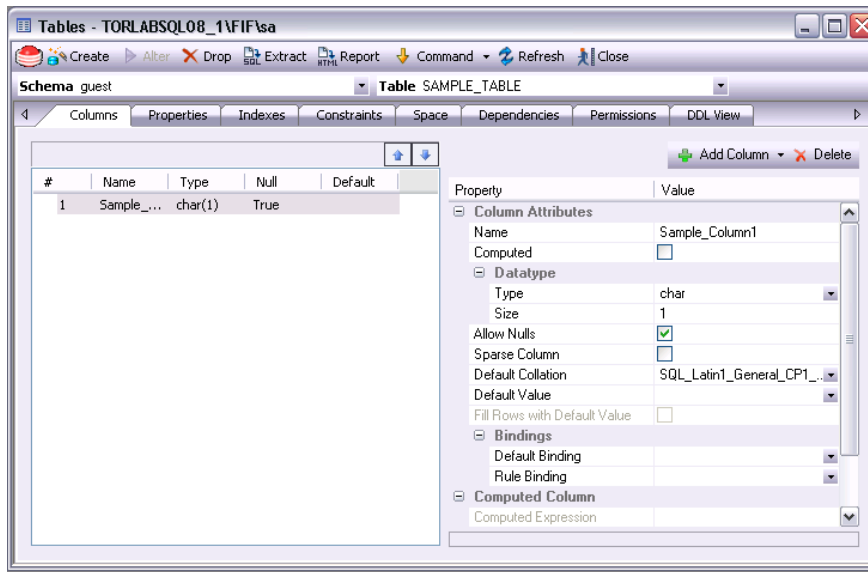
Tables - TORLABSQL08_1\FIF\sa

Create Alter Drop Extract Report Command Refresh Close

Schema guest Table SAMPLE_TABLE

Columns Properties Indexes Constraints Space Dependencies Permissions DDL View

Add Column Delete

| # | Name | Type | Null | Default |
|---|---|---|---|---|
| 1 | Sample_... | char(1) | True | |

| Property | Value |
|---|---|
| Column Attributes | |
| Name | Sample_Column1 |
| Computed | |
| Datatype | |
| Type | char |
| Size | 1 |
| Allow Nulls | |
| Sparse Column | |
| Default Collation | SQL_Latin1_General_CP1_... |
| Default Value | |
| Fill Rows with Default Value | |
| Bindings | |
| Default Binding | |
| Rule Binding | |
| Computed Column | |
| Computed Expression | |